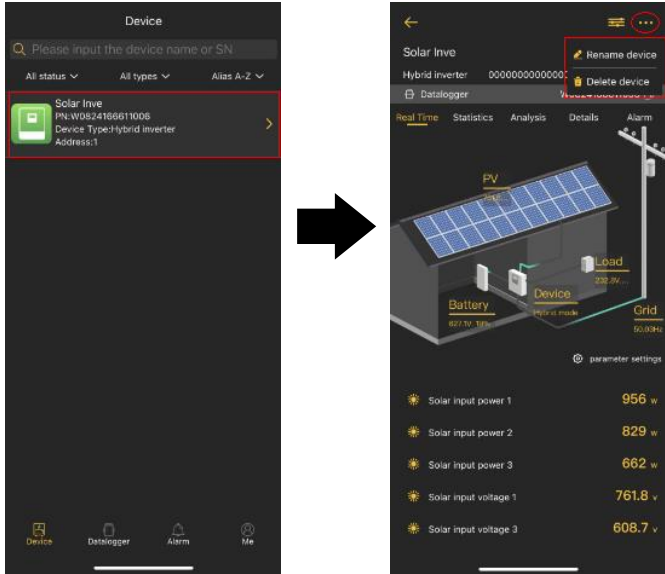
Device

Please input the device name or SN

All status All types Alias A-Z

Solar Inve
PN:W0824166611008
Device Type:Hybrid inverter
Address:1

Device Datalogger Alarm Me

Solar Inve
Rename device
Hybrid inverter 00000000000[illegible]
Delete device
Datalogger W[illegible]

Real Time Statistics Analysis Details Alarm

PV
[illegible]

Load
232.3V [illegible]

Battery
827.1V 10%

Device
Hybrid mode

Grid
50.00Hz

parameter settings

Solar input power 1 956 w
Solar input power 2 829 w
Solar input power 3 662 w
Solar input voltage 1 761.8 v
Solar input voltage 3 608.7 v